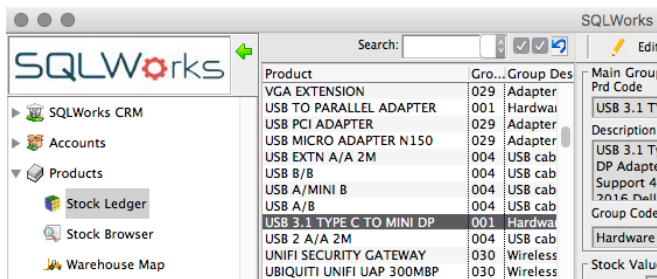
SQLWorks

SQLWorks

SQLWorks CRM
Accounts
Products
Stock Ledger
Stock Browser
Warehouse Map

Search:

| Product | Gro... | Group Des |
|---|---|---|
| VGA EXTENSION | 029 | Adapter |
| USB TO PARALLEL ADAPTER | 001 | Hardwa |
| USB PCI ADAPTER | 029 | Adapter |
| USB MICRO ADAPTER N150 | 029 | Adapter |
| USB EXTN A/A 2M | 004 | USB cab |
| USB B/B | 004 | USB cab |
| USB A/MINI B | 004 | USB cab |
| USB A/B | 004 | USB cab |
| USB 3.1 TYPE C TO MINI DP | 001 | Hardwa |
| USB 2 A/A 2M | 004 | USB cab |
| UNIFI SECURITY GATEWAY | 030 | Wireless |
| UBIQUITI UNIFI UAP 300MBP | 030 | Wireless |

Edi

Main Group
Prd Code
USB 3.1 TY
Description
USB 3.1 T
DP Adapte
Support 4
2016 Dell
Group Code
Hardware
Stock Valu